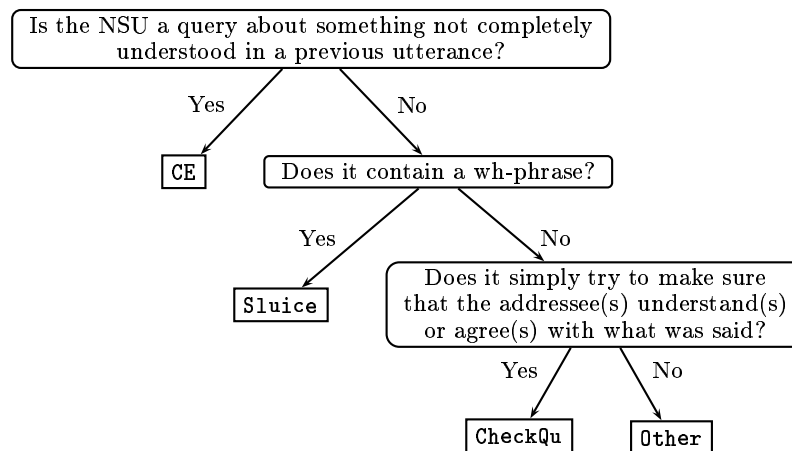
Is the NSU a query about something not completely understood in a previous utterance?

Yes

No

CE

Does it contain a wh-phrase?

Yes

No

Sluice

Does it simply try to make sure that the addressee(s) understand(s) or agree(s) with what was said?

Yes

No

CheckQu

Other